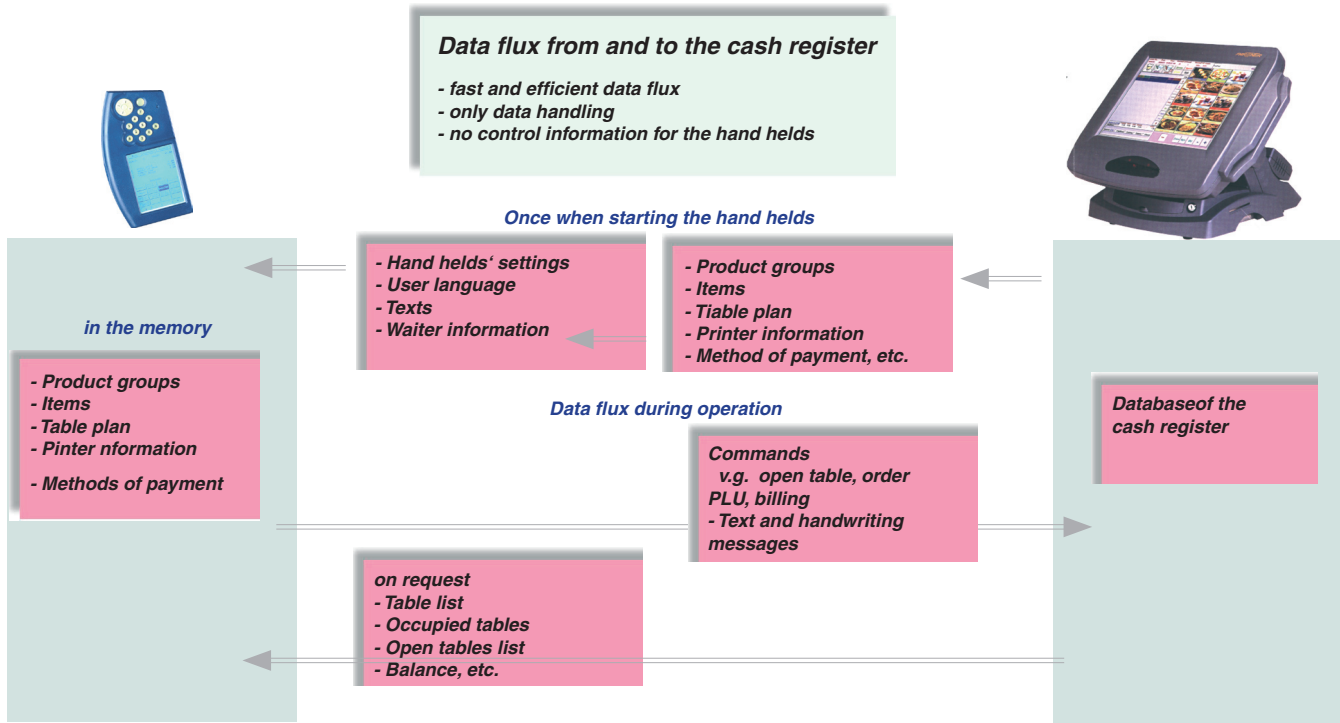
Data flux from and to the cash register

- fast and efficient data flux
- only data handling
- no control information for the hand helds

Once when starting the hand helds

- Hand helds' settings
- User language
- Texts
- Waiter information

- Product groups
- Items
- Tiable plan
- Printer information
- Method of payment, etc.

in the memory

- Product groups
- Items
- Table plan
- Pinter nformation
- Methods of payment

Data flux during operation

Databaseof the cash register

Commands
v.g. open table, order PLU, billing
- Text and handwriting messages

on request
- Table list
- Occupied tables
- Open tables list
- Balance, etc.